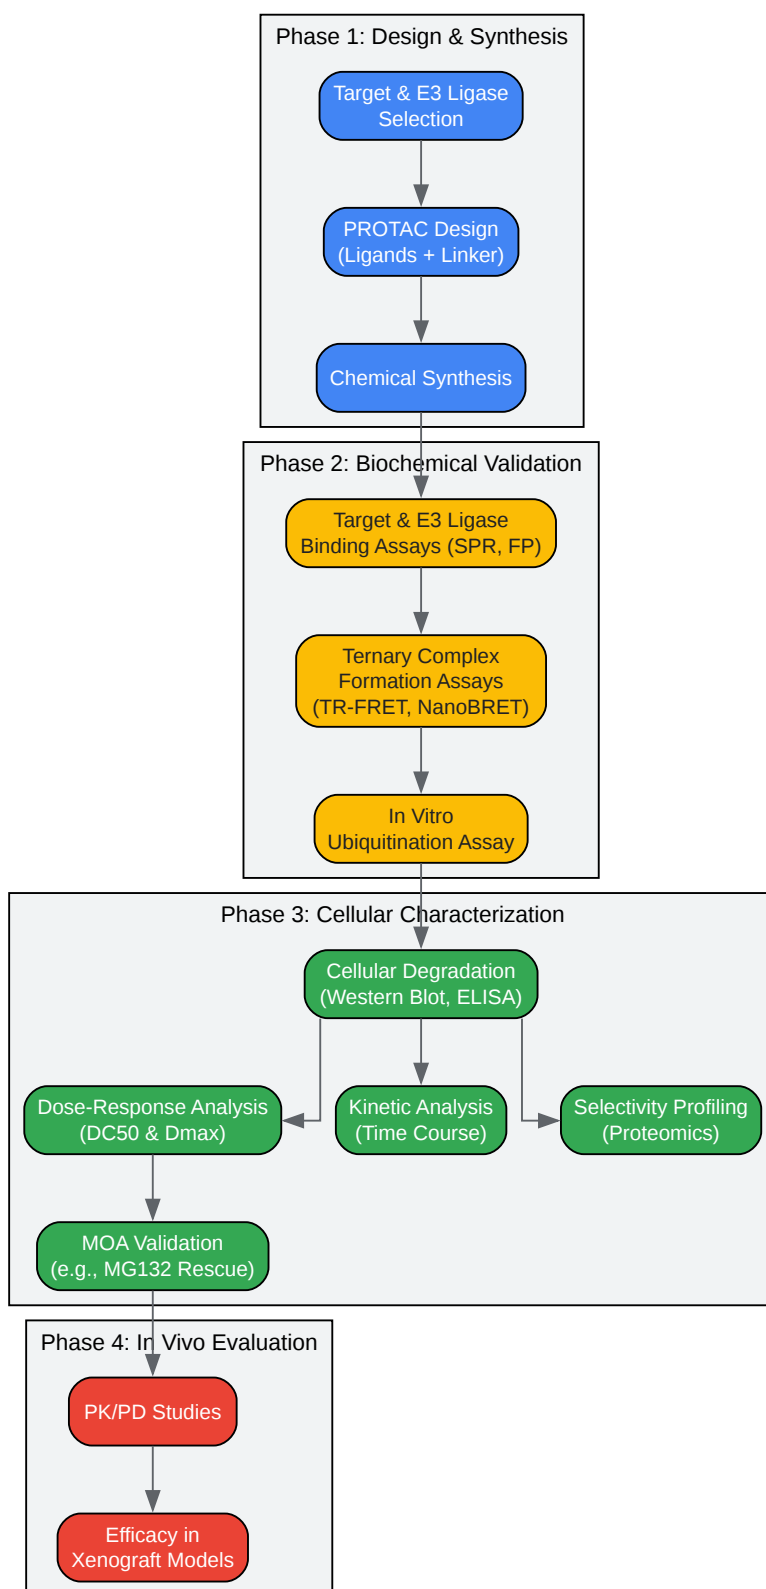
Phase 1: Design & Synthesis

Target & E3 Ligase Selection

PROTAC Design (Ligands + Linker)

Chemical Synthesis

Phase 2: Biochemical Validation

Target & E3 Ligase Binding Assays (SPR, FP)

Ternary Complex Formation Assays (TR-FRET, NanoBRET)

In Vitro Ubiquitination Assay

Phase 3: Cellular Characterization

Cellular Degradation (Western Blot, ELISA)

Dose-Response Analysis (DC50 & Dmax)

Kinetic Analysis (Time Course)

Selectivity Profiling (Proteomics)

MOA Validation (e.g., MG132 Rescue)

Phase 4: In Vivo Evaluation

PK/PD Studies

Efficacy in Xenograft Models